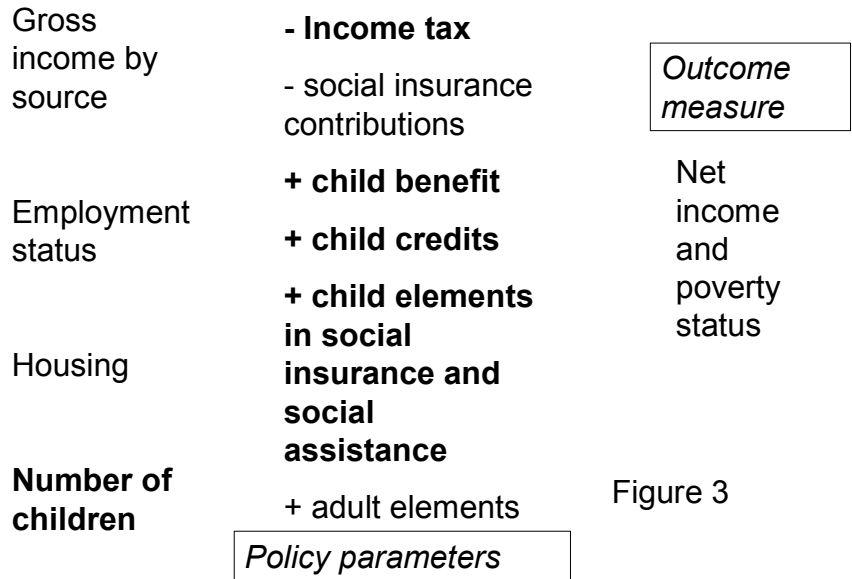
Gross income by source

Employment status

Housing

**Number of children**

**- Income tax**

- social insurance contributions

**+ child benefit**

**+ child credits**

**+ child elements in social insurance and social assistance**

+ adult elements

*Policy parameters*

*Outcome measure*

Net income and poverty status

Figure 3